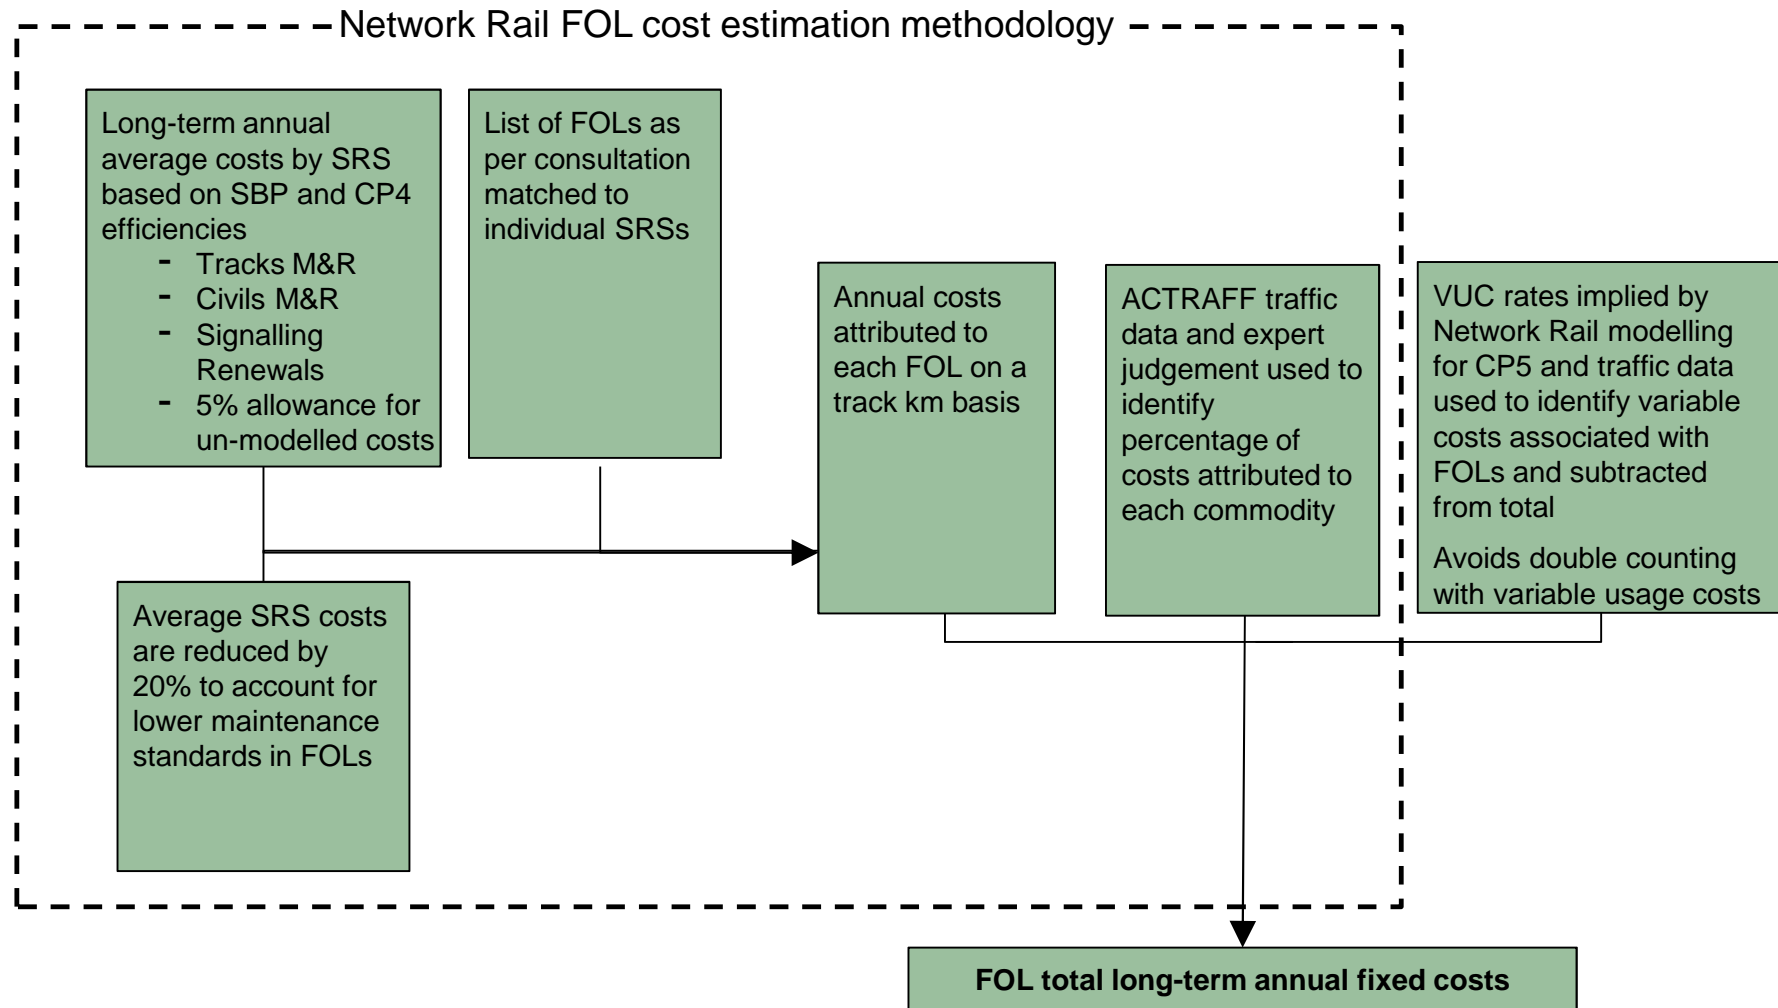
Network Rail FOL cost estimation methodology

Long-term annual average costs by SRS based on SBP and CP4 efficiencies
- Tracks M&R
- Civils M&R
- Signalling Renewals
- 5% allowance for un-modelled costs

List of FOLs as per consultation matched to individual SRSs

Average SRS costs are reduced by 20% to account for lower maintenance standards in FOLs

Annual costs attributed to each FOL on a track km basis

ACTRAFF traffic data and expert judgement used to identify percentage of costs attributed to each commodity

VUC rates implied by Network Rail modelling for CP5 and traffic data used to identify variable costs associated with FOLs and subtracted from total

Avoids double counting with variable usage costs

FOL total long-term annual fixed costs